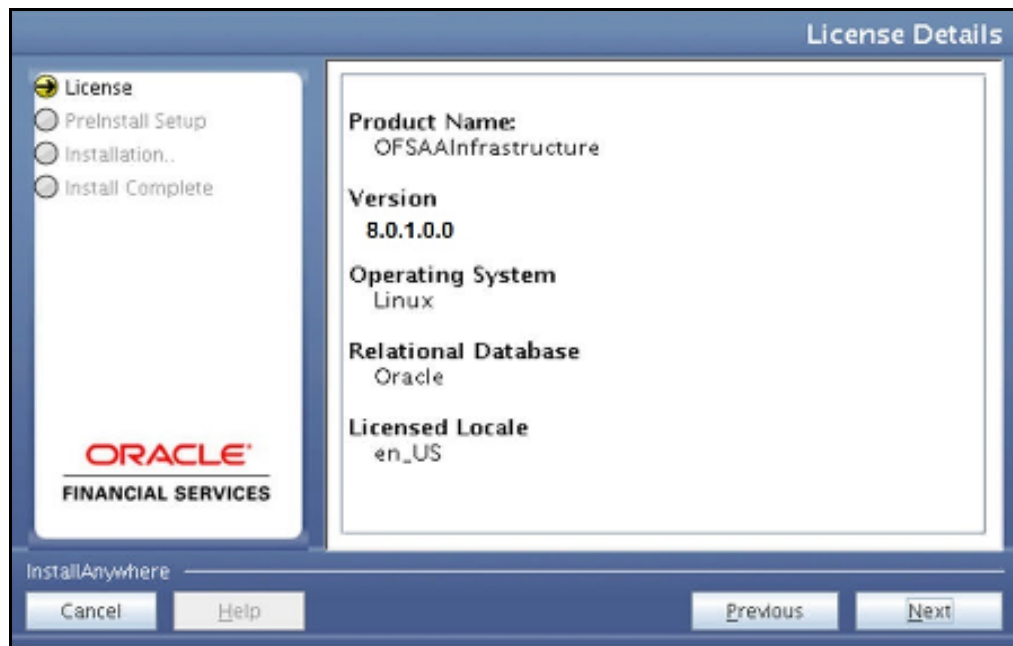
License Details

License
PreInstall Setup
Installation..
Install Complete

ORACLE
FINANCIAL SERVICES

Product Name:
OFSAAInfrastructure

Version
8.0.1.0.0

Operating System
Linux

Relational Database
Oracle

Licensed Locale
en_US

InstallAnywhere

Cancel
Help
Previous
Next